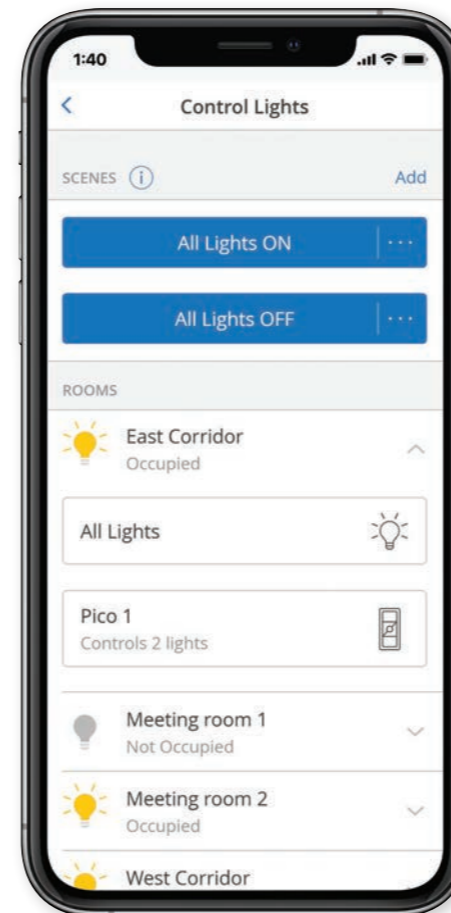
1:40

<

Control Lights

SCENES (i)

Add

All Lights ON

All Lights OFF

ROOMS

East Corridor
Occupied

All Lights

Pico 1
Controls 2 lights

Meeting room 1
Not Occupied

Meeting room 2
Occupied

West Corridor